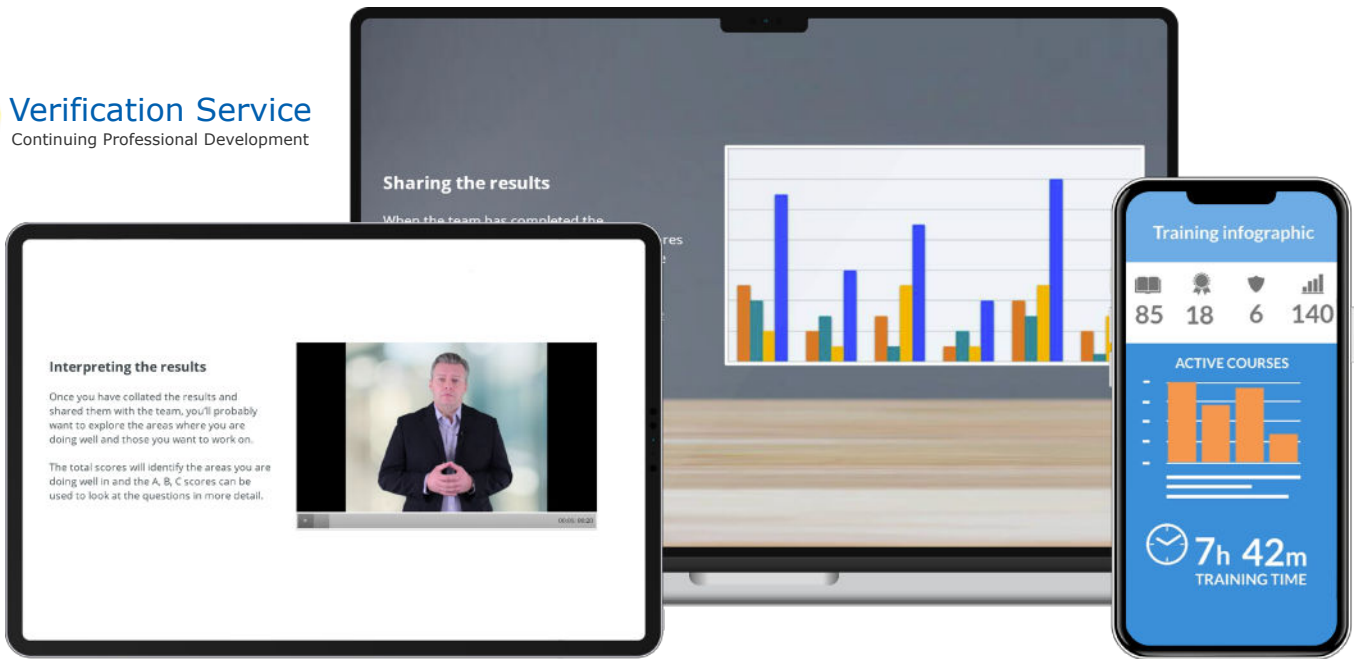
Verification Service
Continuing Professional Development

Sharing the results

When the team has completed the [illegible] res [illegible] e

Interpreting the results

Once you have collated the results and shared them with the team, you'll probably want to explore the areas where you are doing well and those you want to work on.

The total scores will identify the areas you are doing well in and the A, B, C scores can be used to look at the questions in more detail.

00:00 / 00:20

Training infographic

85 18 6 140

ACTIVE COURSES

7h 42m
TRAINING TIME